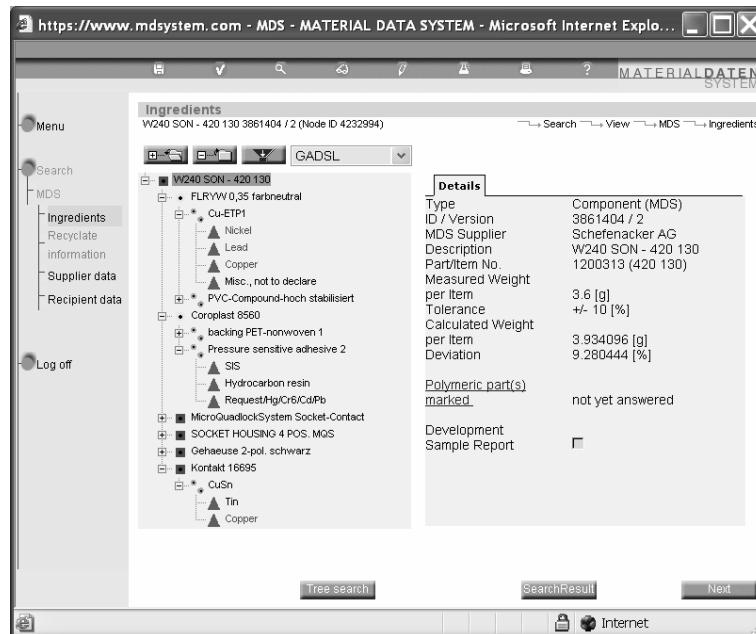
https://www.mdsystem.com - MDS - MATERIAL DATA SYSTEM - Microsoft Internet Explo...

MATERIALDATEN SYSTEM

Menu

Search

MDS

Ingredients

Recyclate information

Supplier data

Recipient data

Log off

Ingredients

W240 SON - 420 130 3861404 / 2 (Node ID 4232994)

Search View MDS Ingredients

GADSL

W240 SON - 420 130

FLRYW 0,35 farbneutral

Cu-ETP1

Nickel

Lead

Copper

Misc., not to declare

PVC-Compound-hoch stabilisiert

Coroplast 8560

backing PET-nonwoven 1

Pressure sensitive adhesive 2

SIS

Hydrocarbon resin

Request/Hg/Cr6/Cd/Pb

MicroQuadlockSystem Socket-Contact

SOCKET HOUSING 4 POS. MQS

Gehaeuse 2-pol. schwarz

Kontakt 16695

CuSn

Tin

Copper

Details

| | |
|---|---|
| Type | Component (MDS) |
| ID / Version | 3861404 / 2 |
| MDS Supplier | Schefenacker AG |
| Description | W240 SON - 420 130 |
| Part/Item No. | 1200313 (420 130) |
| Measured Weight per Item | 3.6 [g] |
| Tolerance | +/- 10 [%] |
| Calculated Weight per Item | 3.934096 [g] |
| Deviation | 9.280444 [%] |
| Polymeric part(s) marked | not yet answered |
| Development Sample Report | |

Tree search

SearchResult

Next

Internet